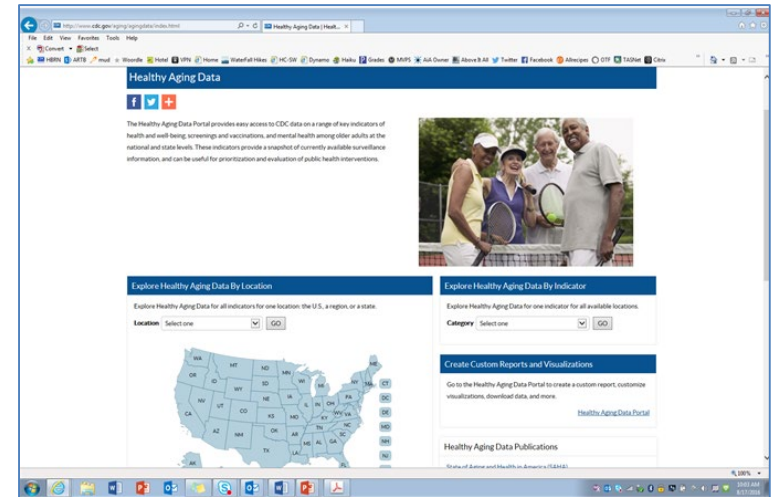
http://www.cdc.gov/aging/agingdata/index.html
Healthy Aging Data | Healt... ×
File Edit View Favorites Tools Help
Convert Select
HBRN ARTB mud Woodle Hotel VPN Home WaterFall Hikes HC-SW Dynamo Haiku Grades MVPS AiA Owner Above It All Twitter Facebook Allrecipes OTF TASNet Citrix

Healthy Aging Data

The Healthy Aging Data Portal provides easy access to CDC data on a range of key indicators of health and well-being, screenings and vaccinations, and mental health among older adults at the national and state levels. These indicators provide a snapshot of currently available surveillance information, and can be useful for prioritization and evaluation of public health interventions.

Explore Healthy Aging Data By Location

Explore Healthy Aging Data for all indicators for one location: the U.S., a region, or a state.

Location Select one GO

WA MT ND MN OR ID WY SD WI MI NY NV NE IA IL IN OH PA UT CO KS MO KY WV VA CA AZ NM OK AR TN NC SC MS AL GA TX LA FL AK ME CT DE DC MD NH NJ RI

Explore Healthy Aging Data By Indicator

Explore Healthy Aging Data for one indicator for all available locations.

Category Select one GO

Create Custom Reports and Visualizations

Go to the Healthy Aging Data Portal to create a custom report, customize visualizations, download data, and more.

Healthy Aging Data Portal

Healthy Aging Data Publications

State of Aging and Health in America (SAHA)

100%
10:03 AM
8/17/2016